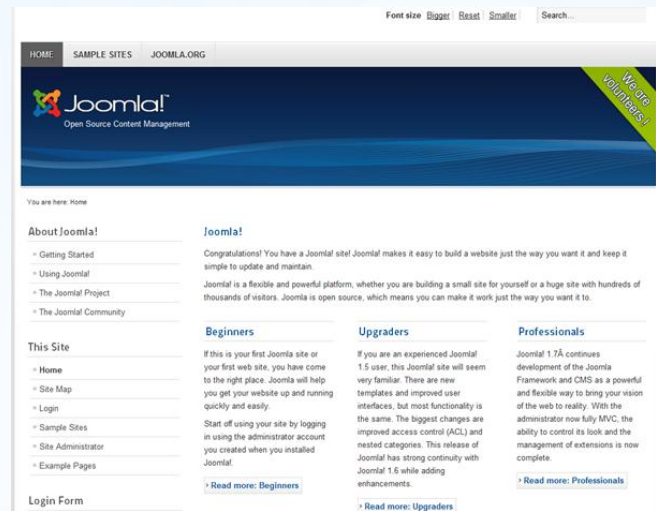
Font size Bigger Reset Smaller Search...

HOME SAMPLE SITES JOOMLA.ORG

Joomla!™
Open Source Content Management

We're volunteers !

You are here: Home

About Joomla!
Getting Started
Using Joomla!
The Joomla! Project
The Joomla! Community

This Site
Home
Site Map
Login
Sample Sites
Site Administrator
Example Pages

Login Form

Joomla!

Congratulations! You have a Joomla! site! Joomla! makes it easy to build a website just the way you want it and keep it simple to update and maintain.

Joomla! is a flexible and powerful platform, whether you are building a small site for yourself or a huge site with hundreds of thousands of visitors. Joomla is open source, which means you can make it work just the way you want it to.

Beginners

If this is your first Joomla site or your first web site, you have come to the right place. Joomla will help you get your website up and running quickly and easily.

Start off using your site by logging in using the administrator account you created when you installed Joomla!.

Read more: Beginners

Upgraders

If you are an experienced Joomla! 1.5 user, this Joomla site will seem very familiar. There are new templates and improved user interfaces, but most functionality is the same. The biggest changes are improved access control (ACL) and nested categories. This release of Joomla! has strong continuity with Joomla! 1.6 while adding enhancements.

Read more: Upgraders

Professionals

Joomla! 1.7Â continues development of the Joomla Framework and CMS as a powerful and flexible way to bring your vision of the web to reality. With the administrator now fully MVC, the ability to control its look and the management of extensions is now complete.

Read more: Professionals